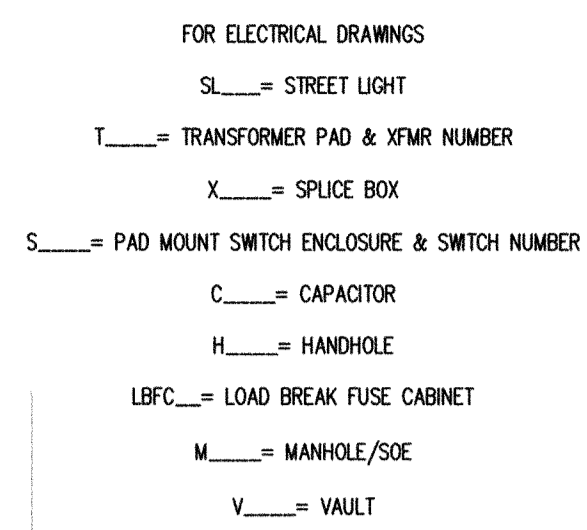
FOR ELECTRICAL DRAWINGS

SL___= STREET LIGHT

T____= TRANSFORMER PAD & XFMR NUMBER

X____= SPLICE BOX

S____= PAD MOUNT SWITCH ENCLOSURE & SWITCH NUMBER

C____= CAPACITOR

H____= HANDHOLE

LBFC__= LOAD BREAK FUSE CABINET

M____= MANHOLE/SOE

V____= VAULT